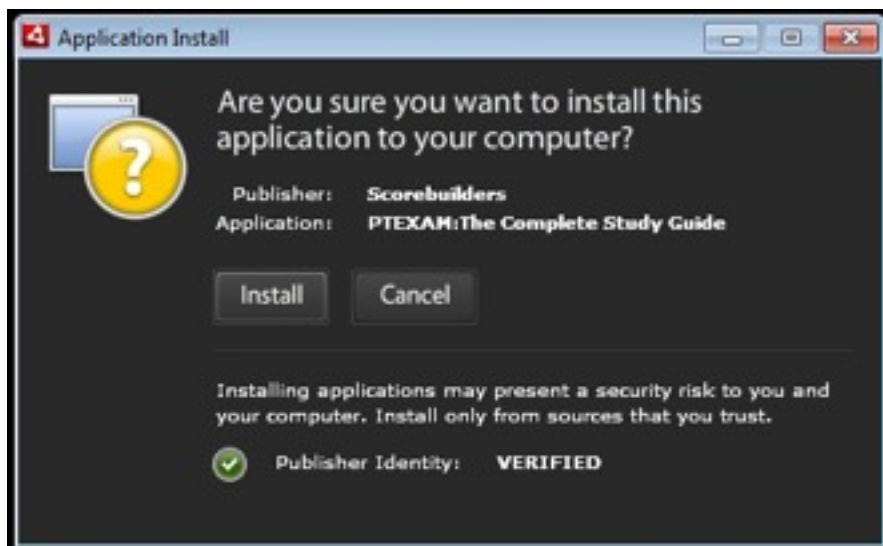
Application Install

Are you sure you want to install this application to your computer?

Publisher: Scorebuilders
Application: PTEXAM:The Complete Study Guide

Install Cancel

Installing applications may present a security risk to you and your computer. Install only from sources that you trust.

Publisher Identity: VERIFIED